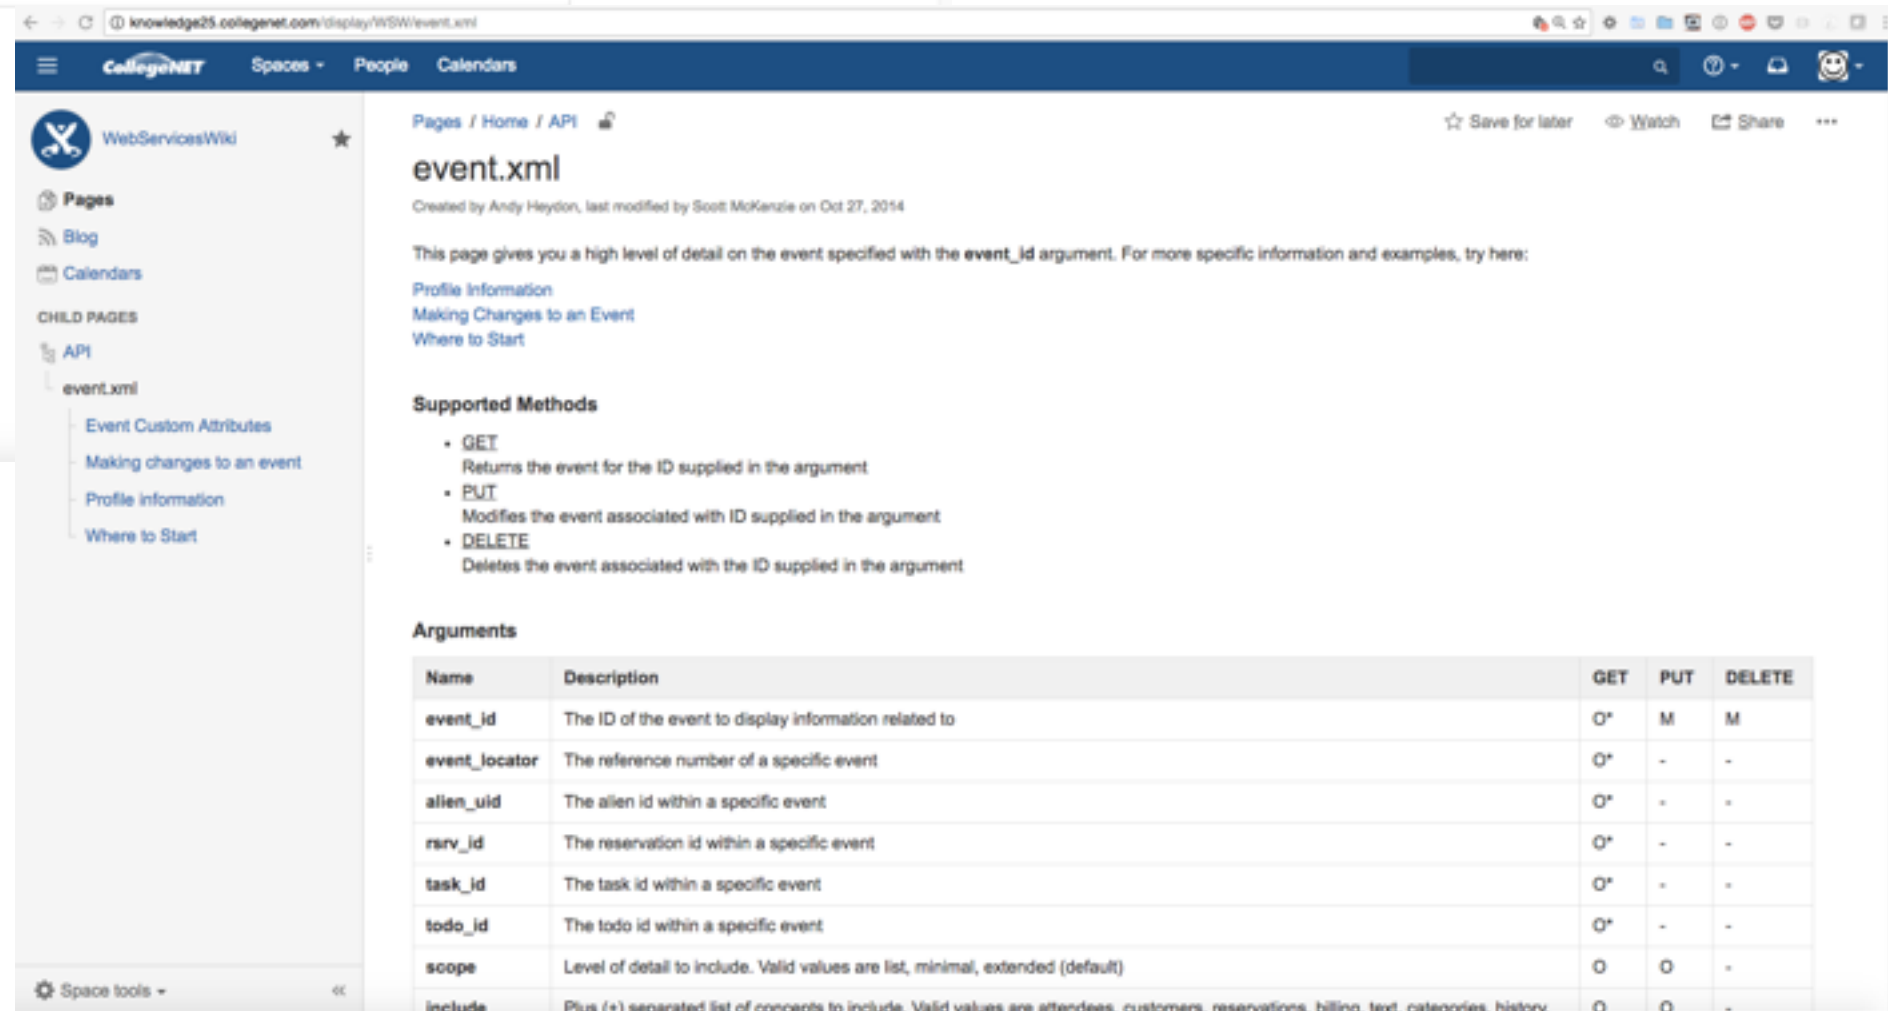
knowledge25.collegenet.com/display/WSW/event.xml

CollegeNET Spaces People Calendars

WebServicesWiki

Pages
Blog
Calendars

CHILD PAGES
API
event.xml
Event Custom Attributes
Making changes to an event
Profile information
Where to Start

Space tools

Pages / Home / API

Save for later Watch Share

event.xml

Created by Andy Heydon, last modified by Scott McKenzie on Oct 27, 2014

This page gives you a high level of detail on the event specified with the **event_id** argument. For more specific information and examples, try here:

Profile Information
Making Changes to an Event
Where to Start

Supported Methods

- GET
Returns the event for the ID supplied in the argument
- PUT
Modifies the event associated with ID supplied in the argument
- DELETE
Deletes the event associated with the ID supplied in the argument

Arguments

| Name | Description | GET | PUT | DELETE |
|---|---|---|---|---|
| event_id | The ID of the event to display information related to | O* | M | M |
| event_locator | The reference number of a specific event | O* | - | - |
| alien_uid | The alien id within a specific event | O* | - | - |
| rsrv_id | The reservation id within a specific event | O* | - | - |
| task_id | The task id within a specific event | O* | - | - |
| todo_id | The todo id within a specific event | O* | - | - |
| scope | Level of detail to include. Valid values are list, minimal, extended (default) | O | O | - |
| include | Plus (+) separated list of concepts to include. Valid values are attendees, customers, reservations, billing, text, categories, history | O | O | - |